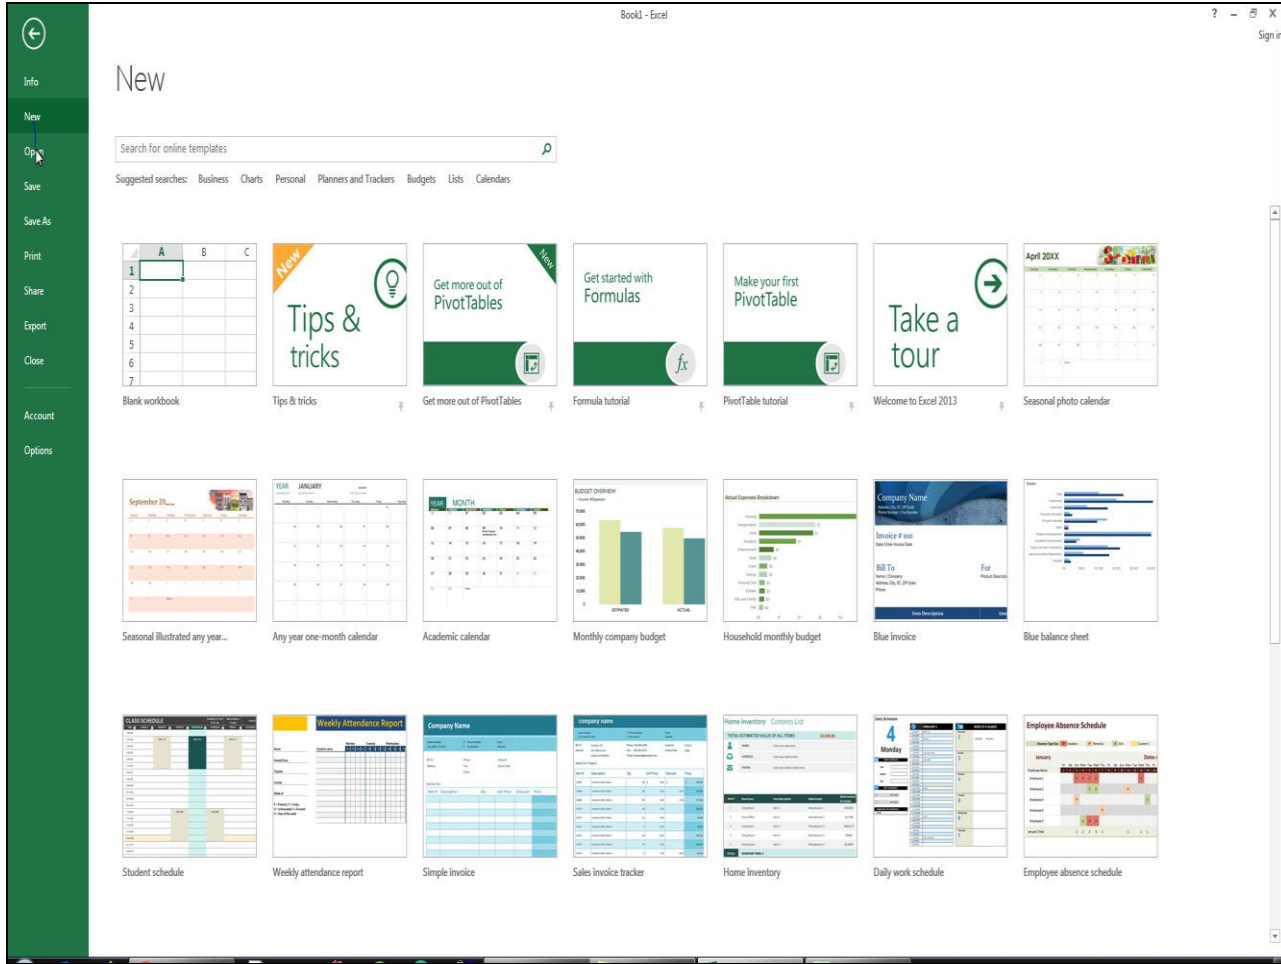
Book1 - Excel

? – ✕

Sign in

Info

New

Open

Save

Save As

Print

Share

Export

Close

Account

Options

New

Search for online templates

Suggested searches: Business Charts Personal Planners and Trackers Budgets Lists Calendars

| | A | B | C |
|---|---|---|---|
| 1 | | | |
| 2 | | | |
| 3 | | | |
| 4 | | | |
| 5 | | | |
| 6 | | | |
| 7 | | | |

Blank workbook

New

Tips & tricks

Tips & tricks

New

Get more out of PivotTables

Get more out of PivotTables

Get started with Formulas

$fx$

Formula tutorial

Make your first PivotTable

PivotTable tutorial

Take a tour

Welcome to Excel 2013

April 20XX

Seasonal photo calendar

September 20__

Seasonal illustrated any year...

YEAR JANUARY

Any year one-month calendar

YEAR MONTH

Academic calendar

BUDGET OVERVIEW

Monthly company budget

Actual Expenses Breakdown

Household monthly budget

Company Name

Invoice # xxx

Bill To

For

Blue invoice

Blue balance sheet

CLASS SCHEDULE

Student schedule

Weekly Attendance Report

Weekly attendance report

Company Name

Simple invoice

company name

Sales invoice tracker

Home Inventory Contents List

TOTAL ESTIMATED VALUE OF ALL ITEMS

Home inventory

Daily Schedule

4

Monday

Daily work schedule

Employee Absence Schedule

January

Employee absence schedule